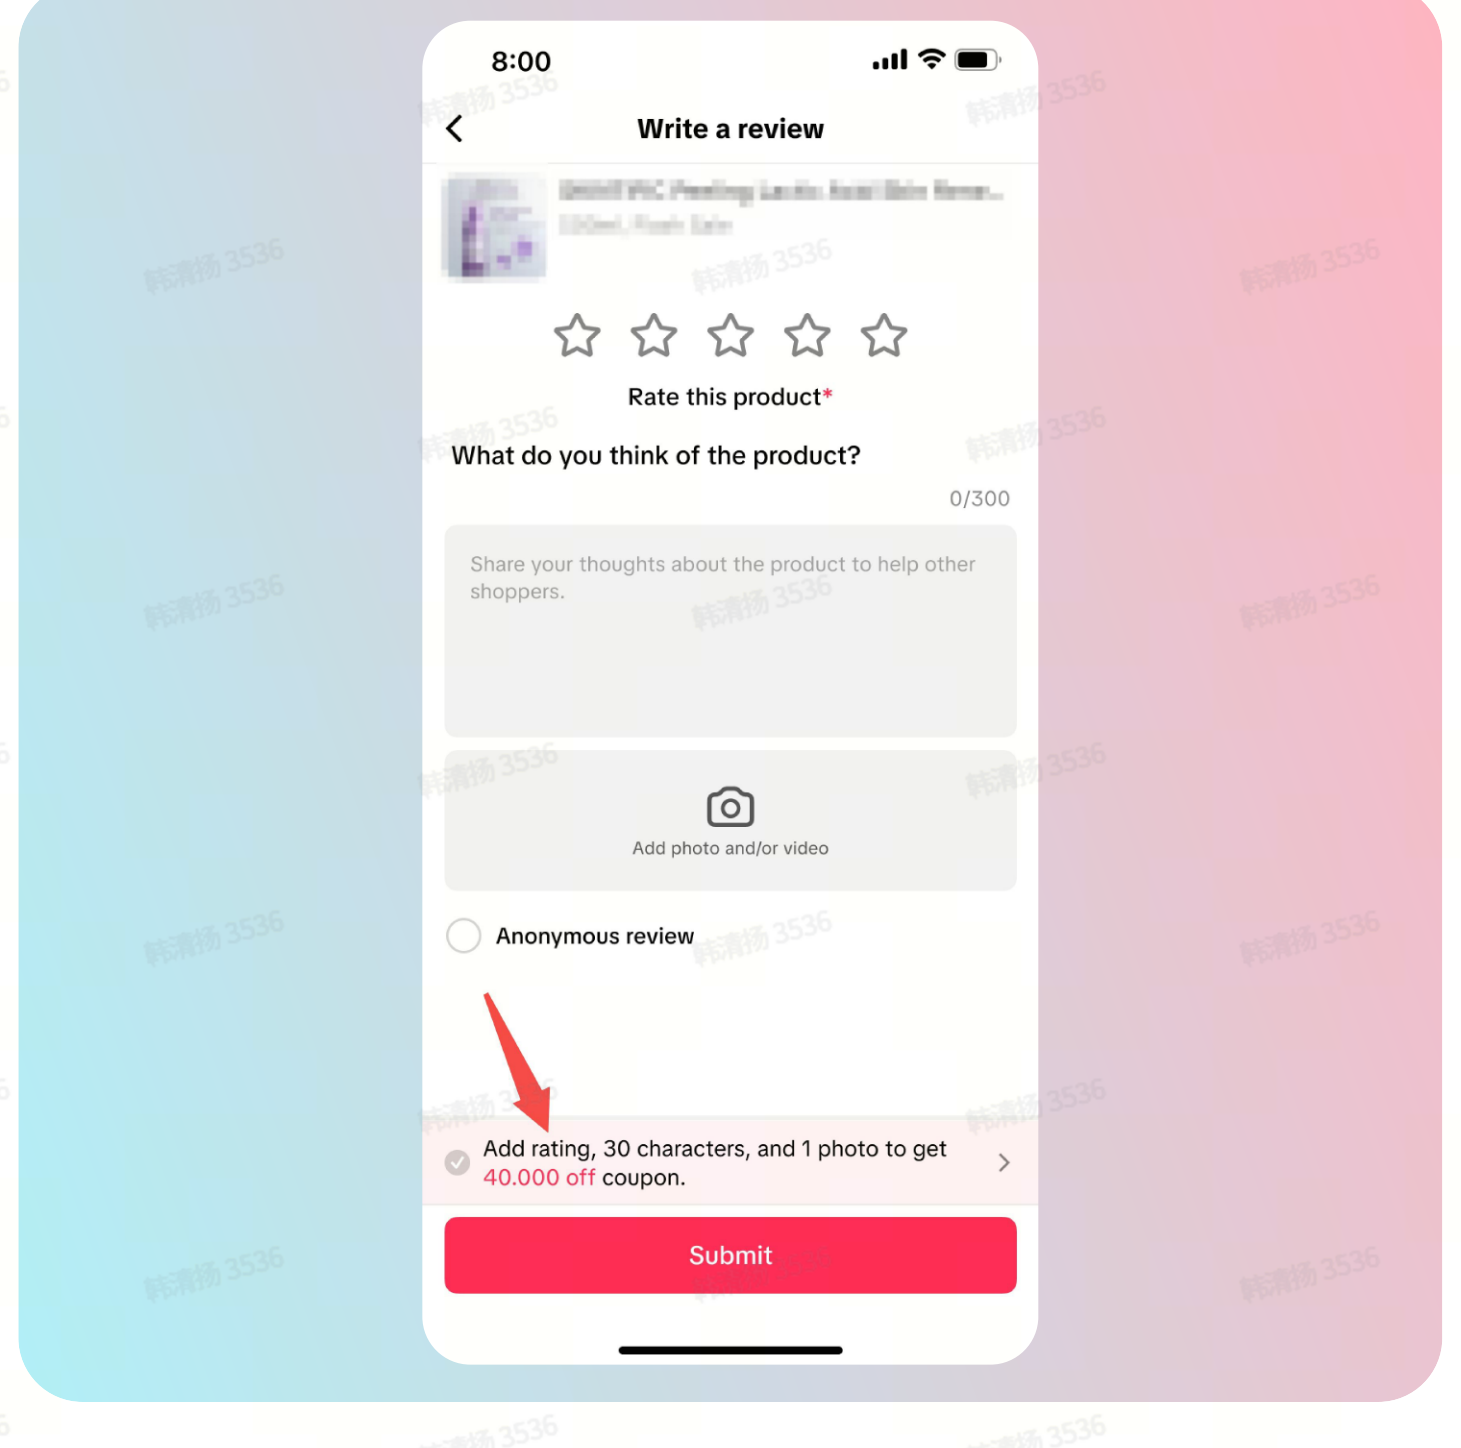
8:00

Write a review

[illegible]
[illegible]

Rate this product*

What do you think of the product?

0/300

Share your thoughts about the product to help other shoppers.

Add photo and/or video

Anonymous review

Add rating, 30 characters, and 1 photo to get 40.000 off coupon.

Submit

韩清扬 3536